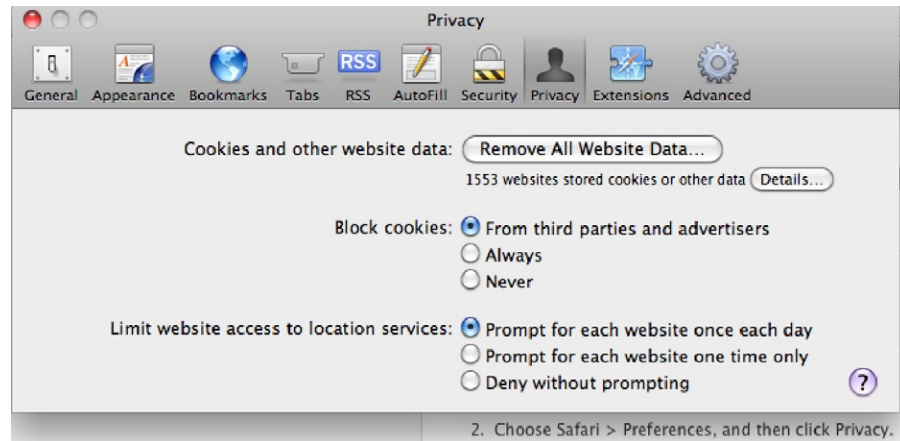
Privacy

General Appearance Bookmarks Tabs RSS AutoFill Security Privacy Extensions Advanced

RSS

Cookies and other website data: Remove All Website Data...

1553 websites stored cookies or other data Details...

Block cookies: From third parties and advertisers
Always
Never

Limit website access to location services: Prompt for each website once each day
Prompt for each website one time only
Deny without prompting

?

2. Choose Safari > Preferences, and then click Privacy.